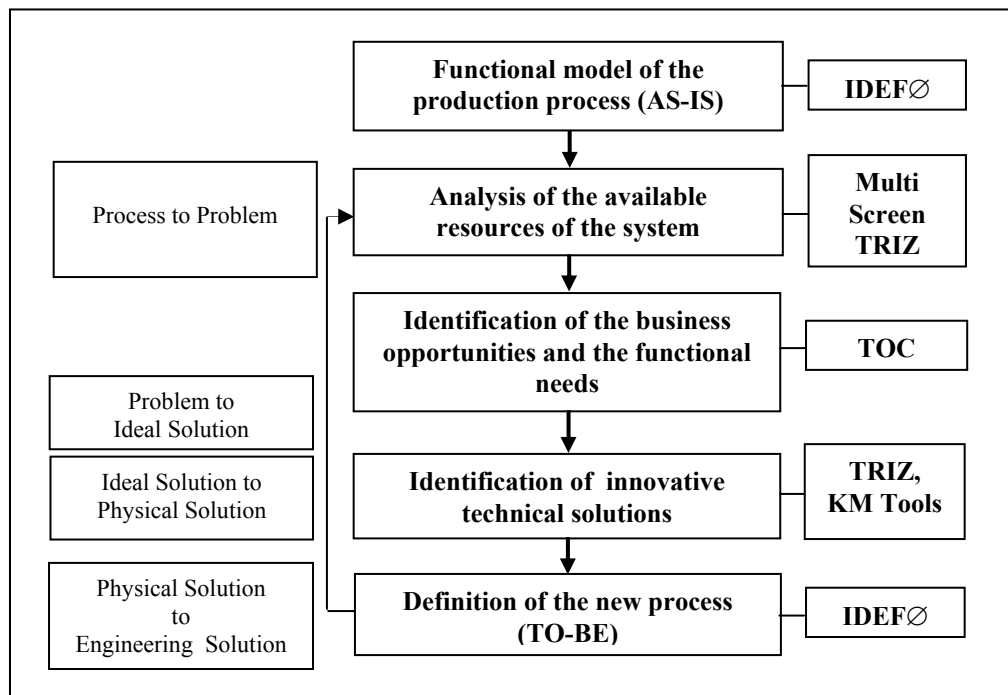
Functional model of the production process (AS-IS)

IDEF∅

Process to Problem

Analysis of the available resources of the system

Multi Screen TRIZ

Identification of the business opportunities and the functional needs

TOC

Problem to Ideal Solution

Ideal Solution to Physical Solution

Identification of innovative technical solutions

TRIZ, KM Tools

Physical Solution to Engineering Solution

Definition of the new process (TO-BE)

IDEF∅